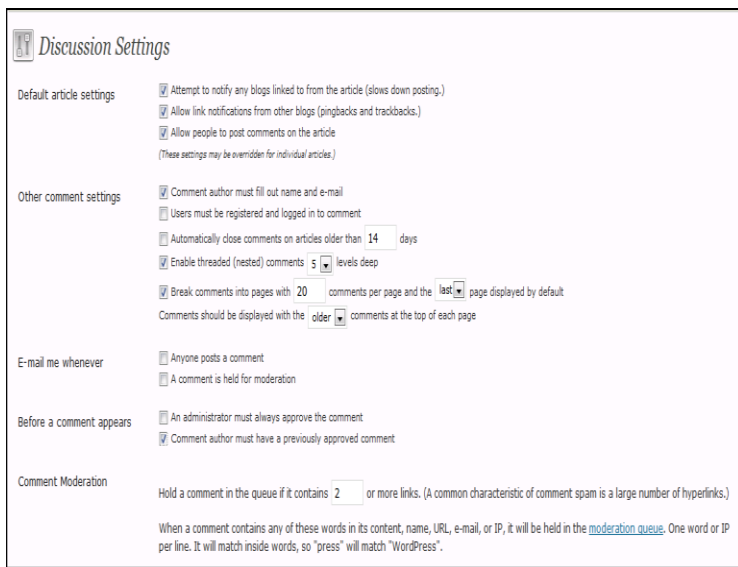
Discussion Settings

Default article settings

Attempt to notify any blogs linked to from the article (slows down posting.)

Allow link notifications from other blogs (pingbacks and trackbacks.)

Allow people to post comments on the article

(These settings may be overridden for individual articles.)

Other comment settings

Comment author must fill out name and e-mail

Users must be registered and logged in to comment

Automatically close comments on articles older than 14 days

Enable threaded (nested) comments 5 levels deep

Break comments into pages with 20 comments per page and the last page displayed by default

Comments should be displayed with the older comments at the top of each page

E-mail me whenever

Anyone posts a comment

A comment is held for moderation

Before a comment appears

An administrator must always approve the comment

Comment author must have a previously approved comment

Comment Moderation

Hold a comment in the queue if it contains 2 or more links. (A common characteristic of comment spam is a large number of hyperlinks.)

When a comment contains any of these words in its content, name, URL, e-mail, or IP, it will be held in the moderation queue. One word or IP per line. It will match inside words, so "press" will match "WordPress".